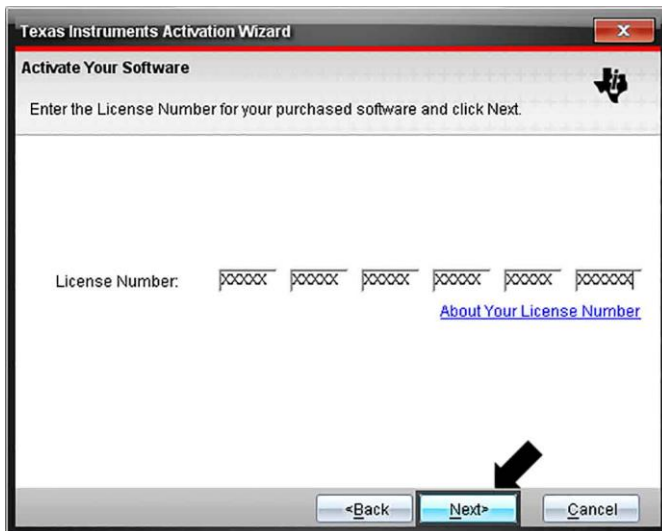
Texas Instruments Activation Wizard

x

Activate Your Software

Enter the License Number for your purchased software and click Next.

License Number: XXXXX XXXXX XXXXX XXXXX XXXXX XXXXXX

About Your License Number

<Back Next> Cancel